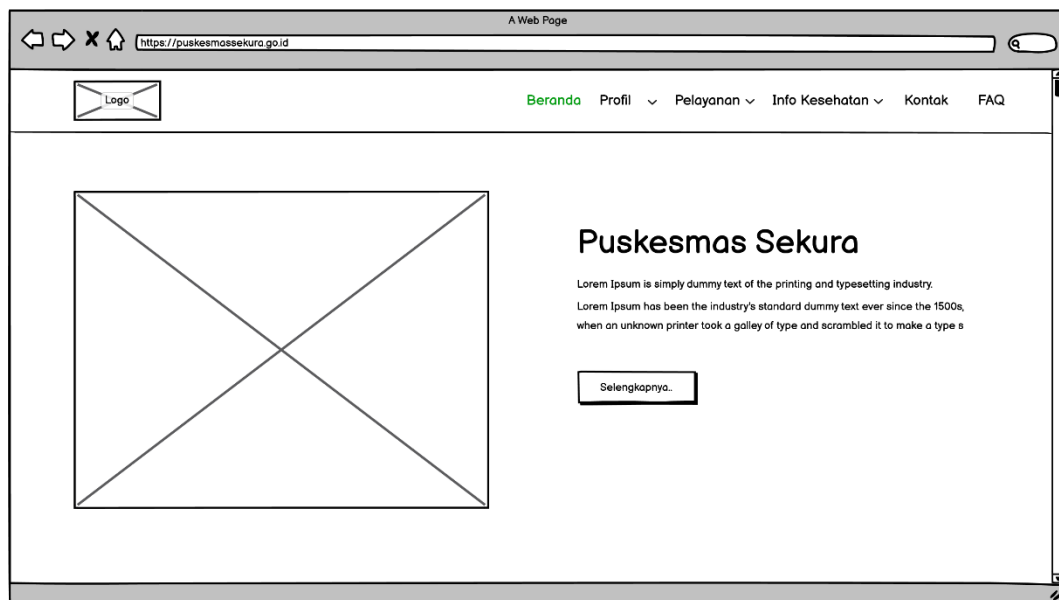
A Web Page

https://puskesmassekura.go.id

Logo

Beranda Profil Pelayanan Info Kesehatan Kontak FAQ

Puskesmas Sekura

Lorem Ipsum is simply dummy text of the printing and typesetting industry. Lorem Ipsum has been the industry's standard dummy text ever since the 1500s, when an unknown printer took a galley of type and scrambled it to make a type s

Selengkapnya..